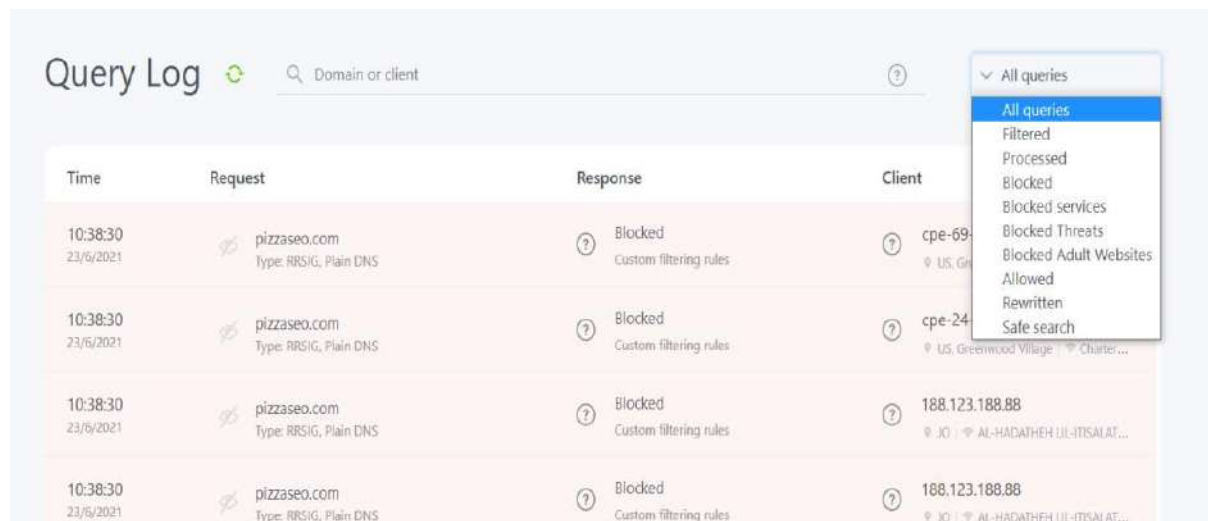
Query Log

Domain or client

All queries

All queries
Filtered
Processed
Blocked
Blocked services
Blocked Threats
Blocked Adult Websites
Allowed
Rewritten
Safe search

| Time | Request | Response | Client |
|---|---|---|---|
| 10:38:30 23/6/2021 | pizzaseo.com Type: RRSIG, Plain DNS | Blocked Custom filtering rules | cpe-69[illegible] US, Gr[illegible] |
| 10:38:30 23/6/2021 | pizzaseo.com Type: RRSIG, Plain DNS | Blocked Custom filtering rules | cpe-24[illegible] US, Greenwood Village \| Charter... |
| 10:38:30 23/6/2021 | pizzaseo.com Type: RRSIG, Plain DNS | Blocked Custom filtering rules | 188.123.188.88 JO \| AL-HADATHEH LIL-ITISALAT... |
| 10:38:30 23/6/2021 | pizzaseo.com Type: RRSIG, Plain DNS | Blocked Custom filtering rules | 188.123.188.88 JO \| AL-HADATHEH LIL-ITISALAT... |